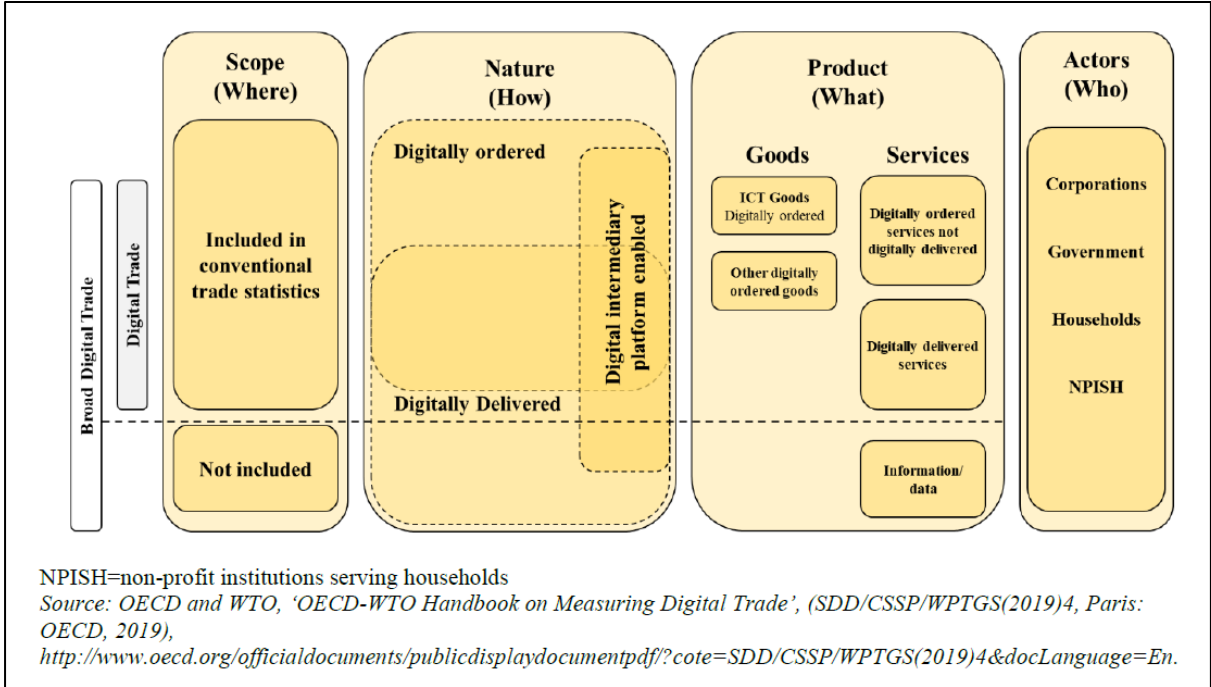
Broad Digital Trade

Digital Trade

Scope
(Where)

Included in conventional trade statistics

Not included

Nature
(How)

Digitally ordered

Digital intermediary platform enabled

Digitally Delivered

Product
(What)

Goods

ICT Goods
Digitally ordered

Other digitally ordered goods

Services

Digitally ordered services not digitally delivered

Digitally delivered services

Information/ data

Actors
(Who)

Corporations

Government

Households

NPISH

NPISH=non-profit institutions serving households
Source: OECD and WTO, 'OECD-WTO Handbook on Measuring Digital Trade', (SDD/CSSP/WPTGS(2019)4, Paris: OECD, 2019),
http://www.oecd.org/officialdocuments/publicdisplaydocumentpdf/?cote=SDD/CSSP/WPTGS(2019)4&docLanguage=En.